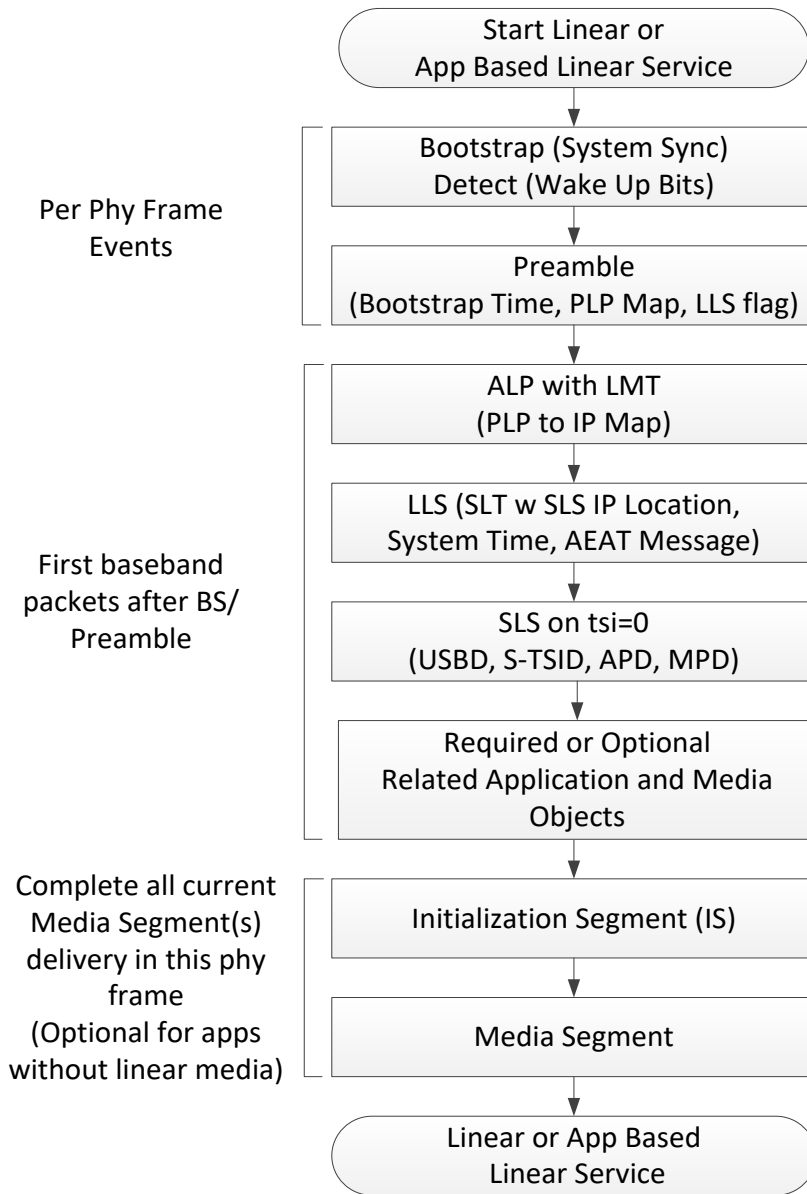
Start Linear or App Based Linear Service

Per Phy Frame Events

Bootstrap (System Sync) Detect (Wake Up Bits)

Preamble (Bootstrap Time, PLP Map, LLS flag)

First baseband packets after BS/ Preamble

ALP with LMT (PLP to IP Map)

LLS (SLT w SLS IP Location, System Time, AEAT Message)

SLS on tsi=0 (USBD, S-TSID, APD, MPD)

Required or Optional Related Application and Media Objects

Complete all current Media Segment(s) delivery in this phy frame (Optional for apps without linear media)

Initialization Segment (IS)

Media Segment

Linear or App Based Linear Service